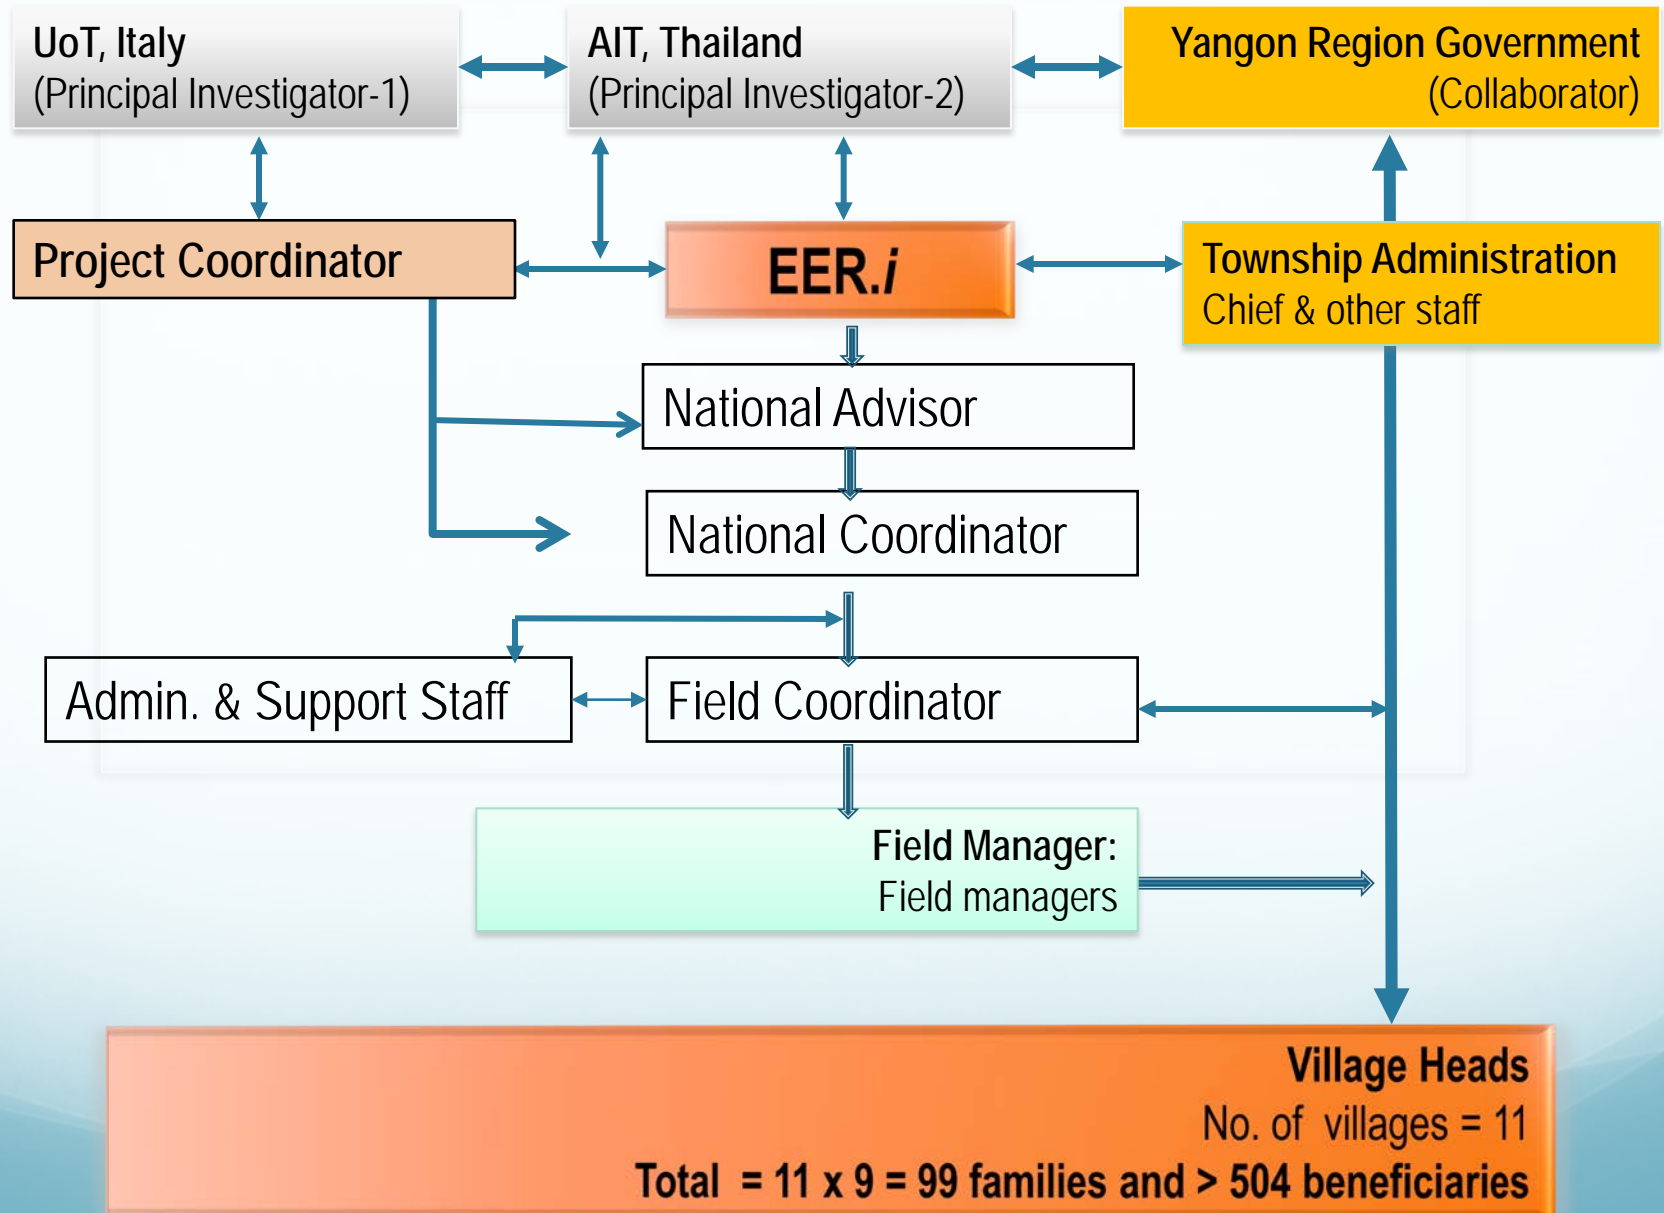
UoT, Italy
(Principal Investigator-1)

AIT, Thailand
(Principal Investigator-2)

Yangon Region Government
(Collaborator)

Project Coordinator

EER.i

Township Administration
Chief & other staff

National Advisor

National Coordinator

Admin. & Support Staff

Field Coordinator

Field Manager:
Field managers

Village Heads
No. of villages = 11
Total = 11 x 9 = 99 families and > 504 beneficiaries